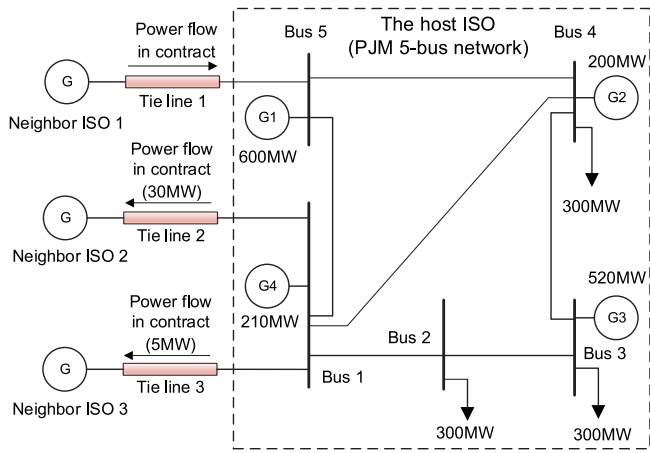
Power flow in contract

G

Tie line 1

Neighbor ISO 1

Bus 5

The host ISO (PJM 5-bus network)

Bus 4

200MW

G1

G2

600MW

Power flow in contract (30MW)

G

Tie line 2

Neighbor ISO 2

300MW

520MW

G4

210MW

Power flow in contract (5MW)

G

Tie line 3

Neighbor ISO 3

Bus 2

G3

Bus 3

Bus 1

300MW

300MW